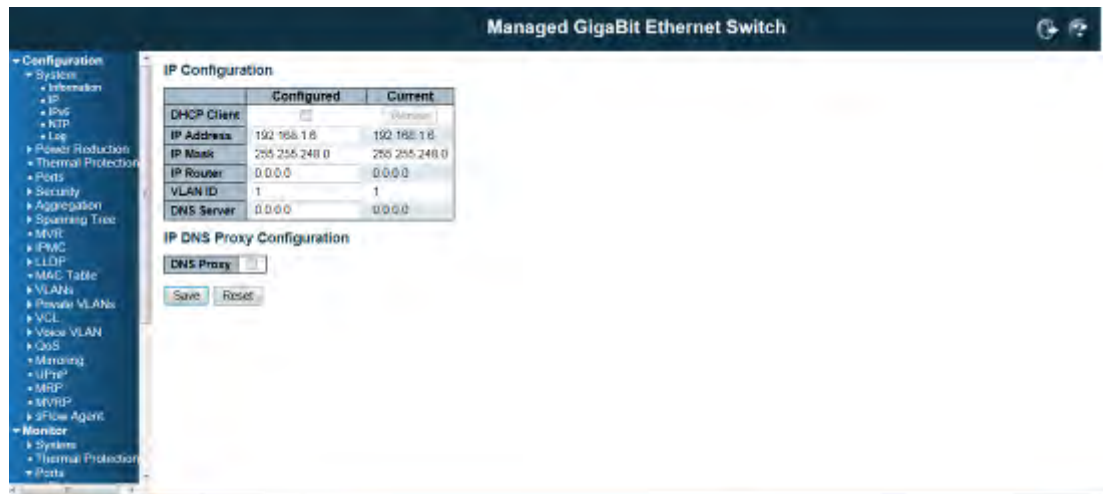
Managed GigaBit Ethernet Switch

Configuration
System
Information
IP
IPv6
NTP
Log
Power Reduction
Thermal Protection
Ports
Security
Aggregation
Spanning Tree
MVR
IPMC
LLDP
MAC Table
VLANs
Private VLANs
VCL
Voice VLAN
QoS
Mirroring
UPnP
MRP
MVRP
sFlow Agent
Monitor
System
Thermal Protection
Ports

IP Configuration

| | Configured | Current |
|---|---|---|
| DHCP Client | | Renew |
| IP Address | 192.168.1.6 | 192.168.1.6 |
| IP Mask | 255.255.248.0 | 255.255.248.0 |
| IP Router | 0.0.0.0 | 0.0.0.0 |
| VLAN ID | 1 | 1 |
| DNS Server | 0.0.0.0 | 0.0.0.0 |

IP DNS Proxy Configuration

DNS Proxy

Save Reset